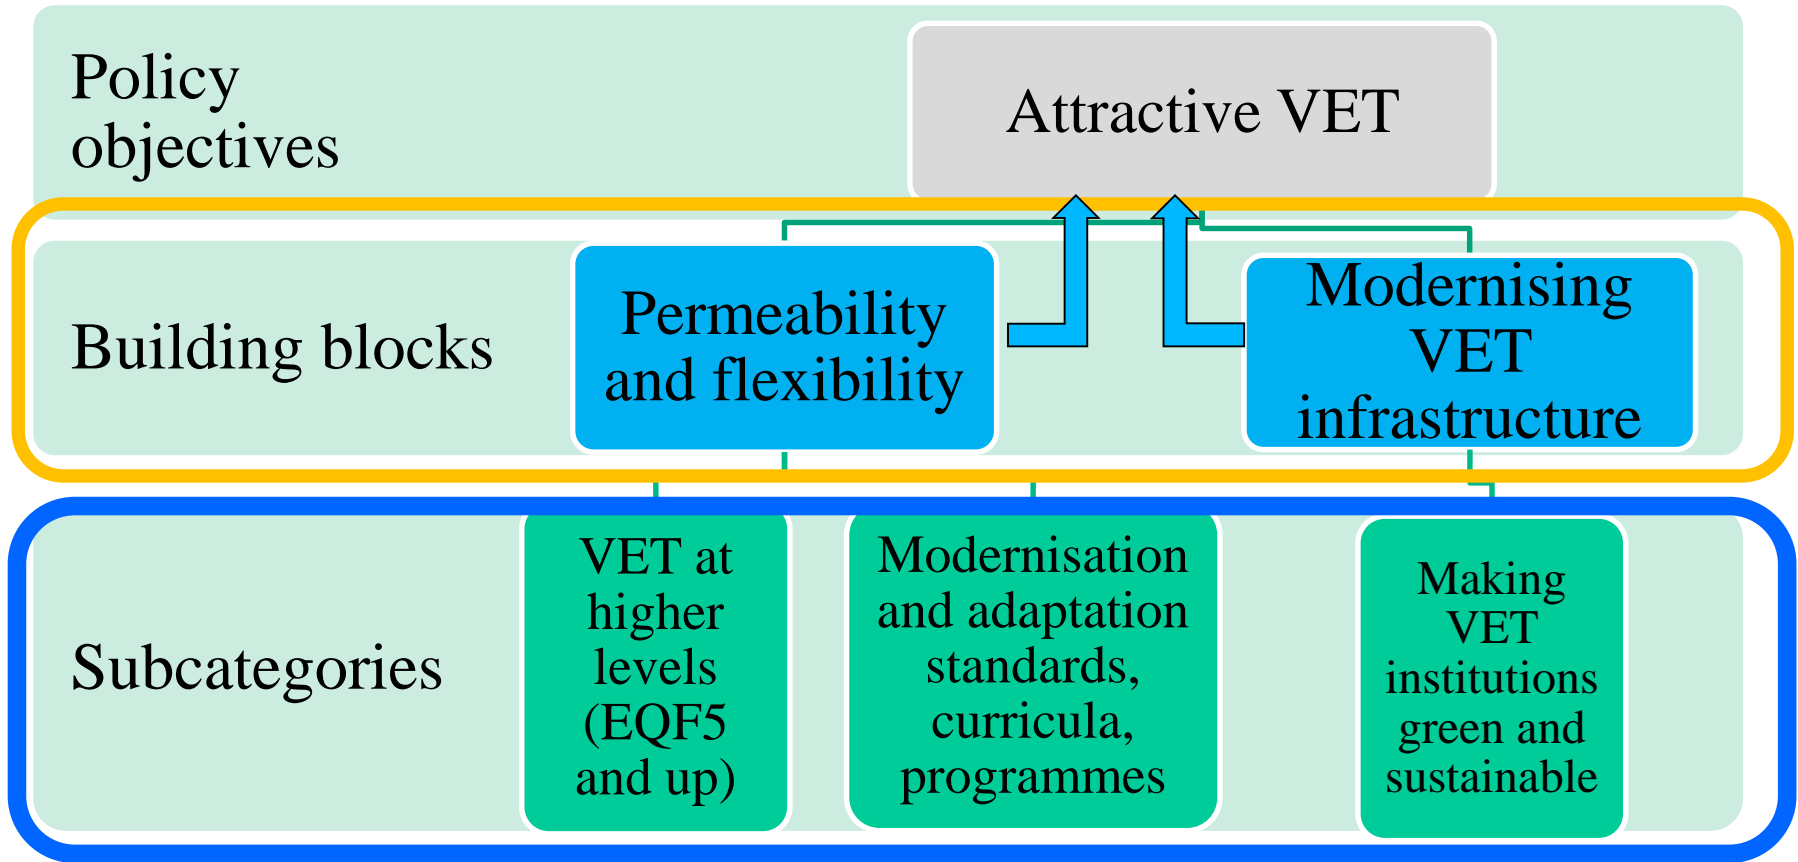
Policy objectives

Attractive VET

Building blocks

Permeability and flexibility

Modernising VET infrastructure

Subcategories

VET at higher levels (EQF5 and up)

Modernisation and adaptation standards, curricula, programmes

Making VET institutions green and sustainable